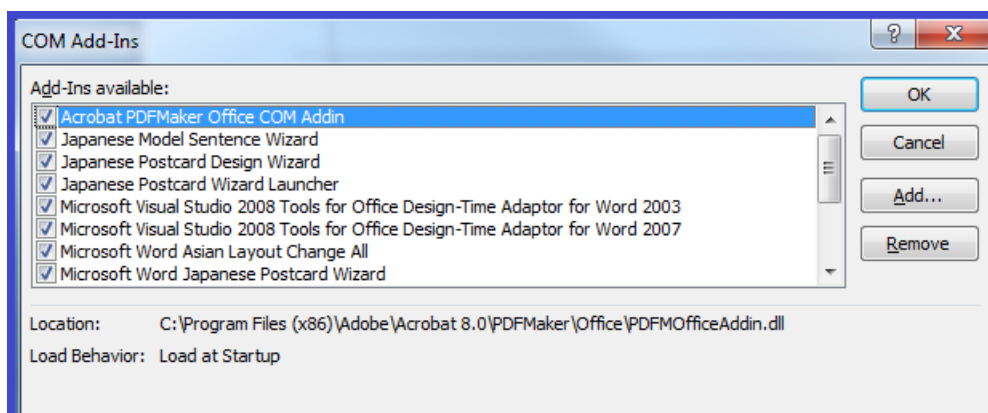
COM Add-Ins

?

Add-Ins available:

Acrobat PDFMaker Office COM Addin
Japanese Model Sentence Wizard
Japanese Postcard Design Wizard
Japanese Postcard Wizard Launcher
Microsoft Visual Studio 2008 Tools for Office Design-Time Adaptor for Word 2003
Microsoft Visual Studio 2008 Tools for Office Design-Time Adaptor for Word 2007
Microsoft Word Asian Layout Change All
Microsoft Word Japanese Postcard Wizard

OK

Cancel

Add...

Remove

Location: C:\Program Files (x86)\Adobe\Acrobat 8.0\PDFMaker\Office\PDFMOfficeAddin.dll

Load Behavior: Load at Startup